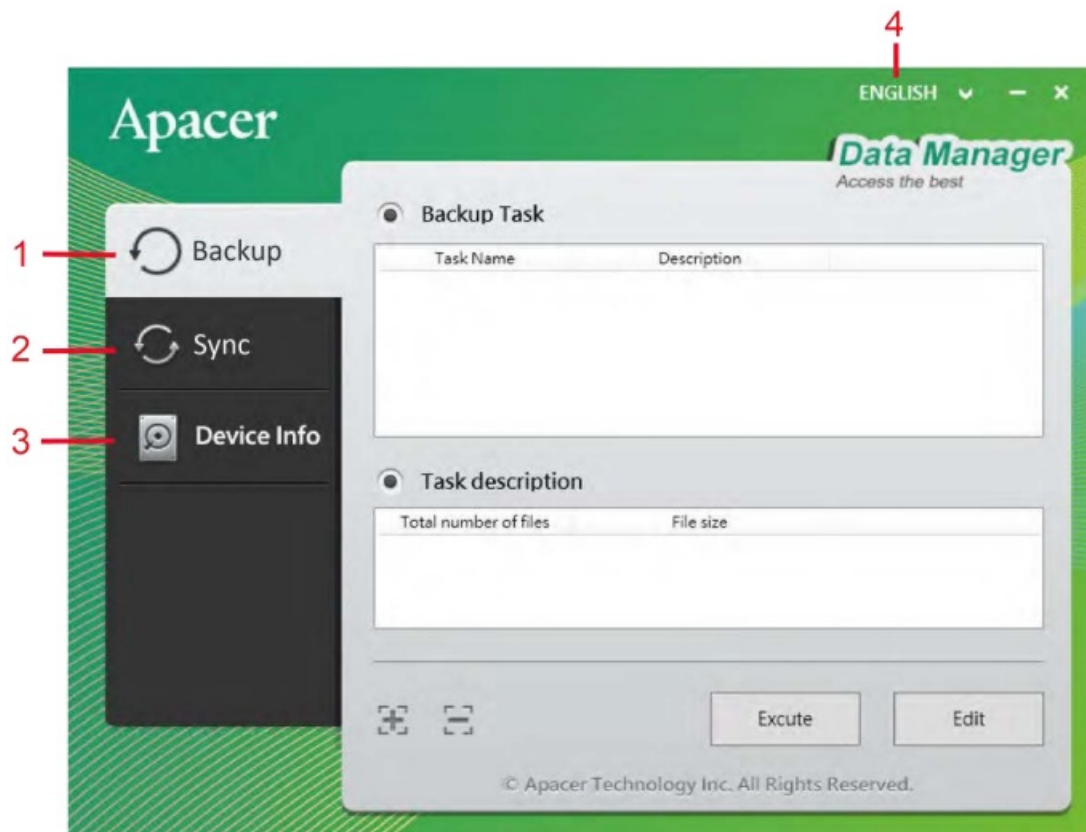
4

Apacer

ENGLISH

Data Manager
Access the best

1 Backup

2 Sync

3 Device Info

Backup Task

| Task Name | Description |
|---|---|

Task description

| Total number of files | File size |
|---|---|

Excute

Edit

© Apacer Technology Inc. All Rights Reserved.